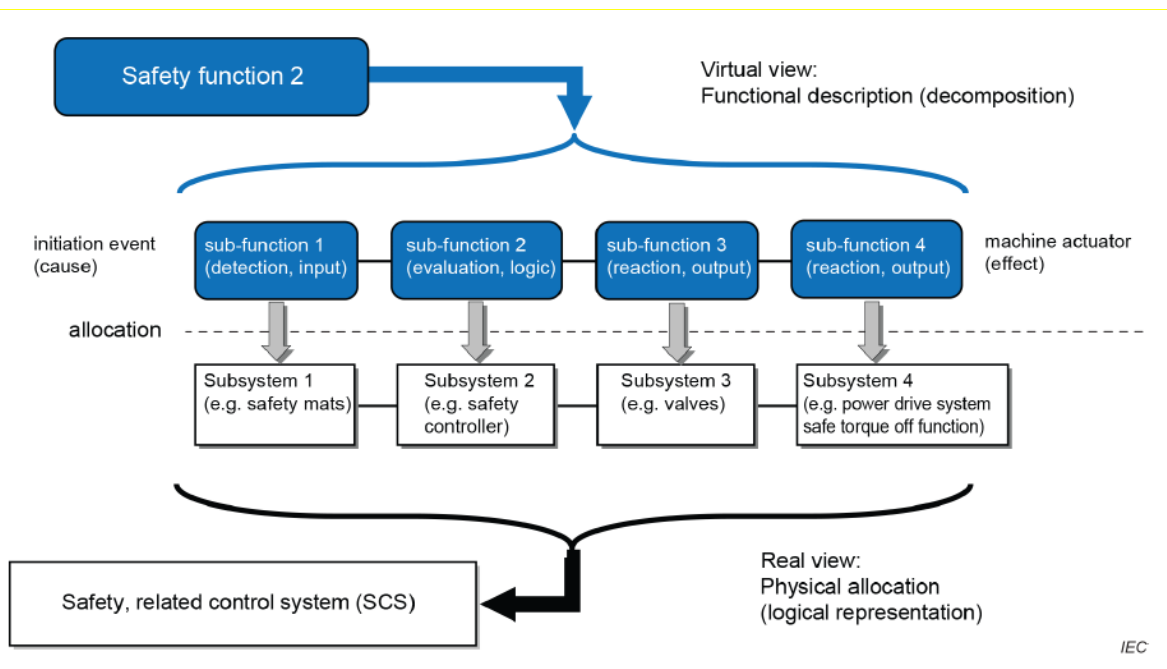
Safety function 2

Virtual view:
Functional description (decomposition)

initiation event
(cause)

sub-function 1
(detection, input)

sub-function 2
(evaluation, logic)

sub-function 3
(reaction, output)

sub-function 4
(reaction, output)

machine actuator
(effect)

allocation

Subsystem 1
(e.g. safety mats)

Subsystem 2
(e.g. safety controller)

Subsystem 3
(e.g. valves)

Subsystem 4
(e.g. power drive system safe torque off function)

Safety, related control system (SCS)

Real view:
Physical allocation
(logical representation)

IEC